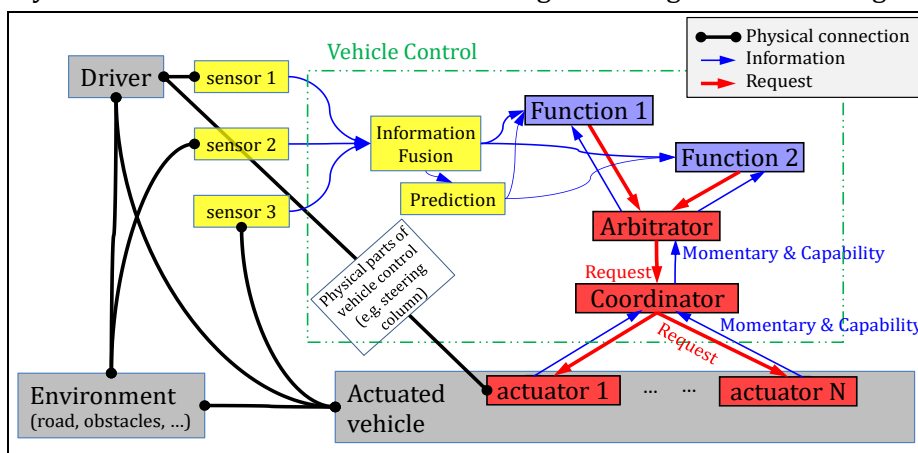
Physical connection
Information
Request

Vehicle Control

Driver
sensor 1
sensor 2
sensor 3
Information Fusion
Prediction
Function 1
Function 2
Arbitrator
Momentary & Capability
Request
Coordinator
Momentary & Capability
Request
Physical parts of vehicle control (e.g. steering column)

Environment
(road, obstacles, ...)
Actuated vehicle
actuator 1
... ...
actuator N